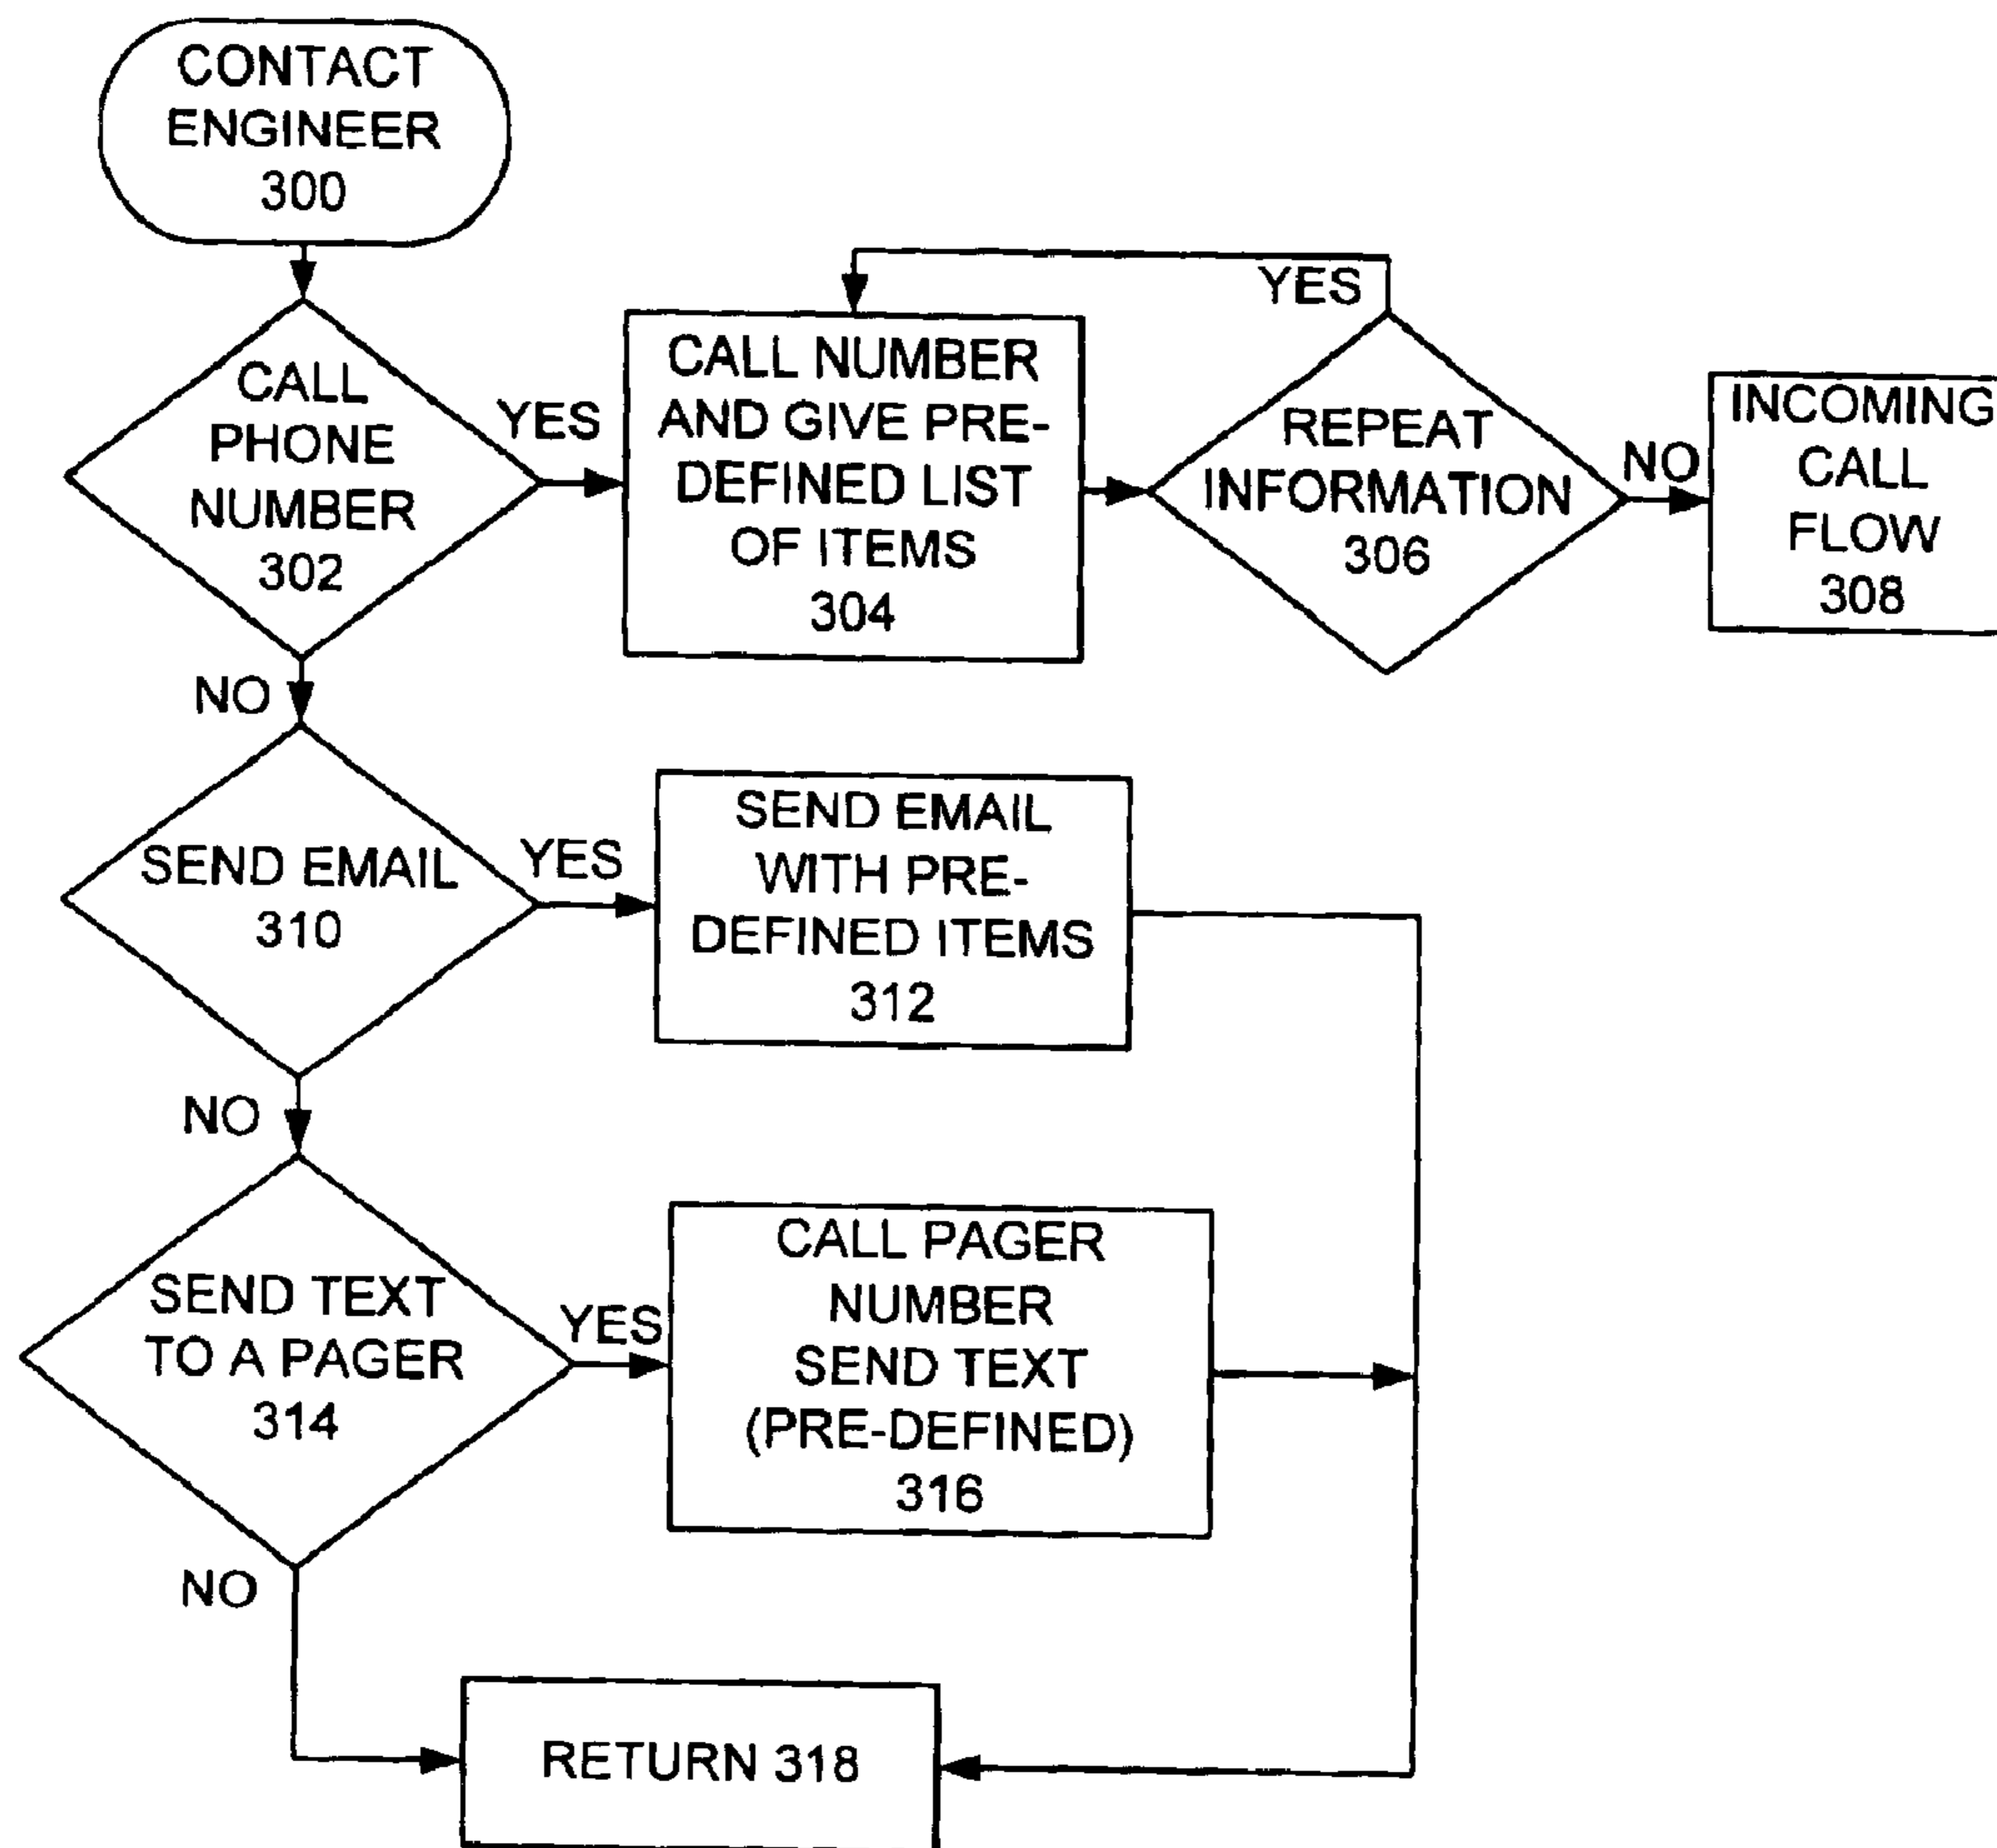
CONTACT ENGINEER 300

CALL PHONE NUMBER 302

YES

CALL NUMBER AND GIVE PRE-DEFINED LIST OF ITEMS 304

YES

REPEAT INFORMATION 306

NO

INCOMING CALL FLOW 308

NO

SEND EMAIL 310

YES

SEND EMAIL WITH PRE-DEFINED ITEMS 312

NO

SEND TEXT TO A PAGER 314

YES

CALL PAGER NUMBER SEND TEXT (PRE-DEFINED) 316

NO

RETURN 318